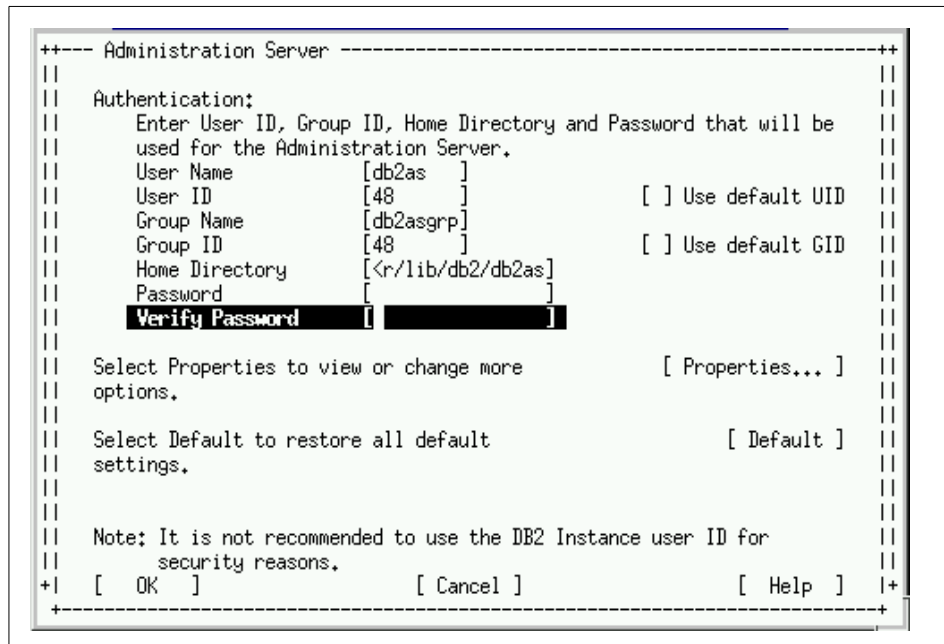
Administration Server

Authentication:
Enter User ID, Group ID, Home Directory and Password that will be used for the Administration Server.
User Name [db2as ]
User ID [48 ] [ ] Use default UID
Group Name [db2asgrp]
Group ID [48 ] [ ] Use default GID
Home Directory [<r/lib/db2/db2as]
Password [ ]
Verify Password [ ]

Select Properties to view or change more options. [ Properties... ]

Select Default to restore all default settings. [ Default ]

Note: It is not recommended to use the DB2 Instance user ID for security reasons.
[ OK ] [ Cancel ] [ Help ]